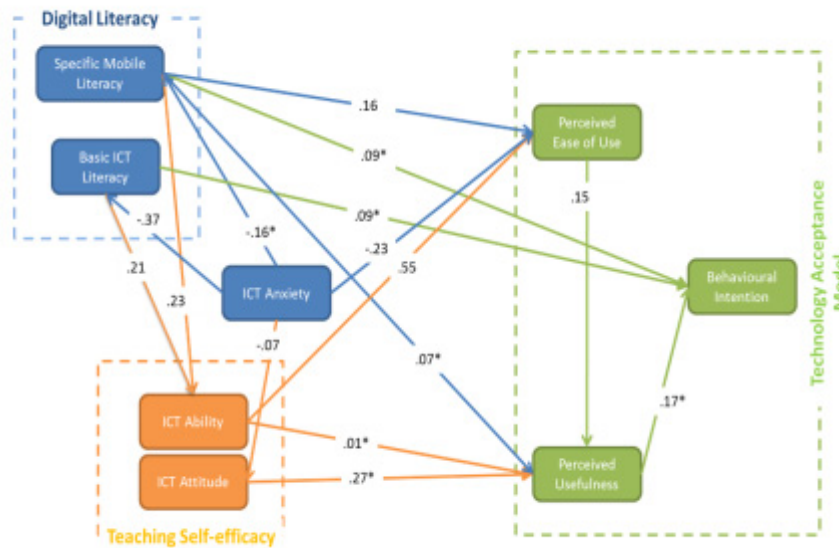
Digital Literacy

Specific Mobile Literacy

Basic ICT Literacy

-.37

.21

.23

-.16*

ICT Anxiety

-.07

.16

.09*

.09*

-.23

.55

.07*

Perceived Ease of Use

.15

Behavioural Intention

Technology Acceptance Model

.17*

Perceived Usefulness

ICT Ability

ICT Attitude

.01*

.27*

Teaching Self-efficacy